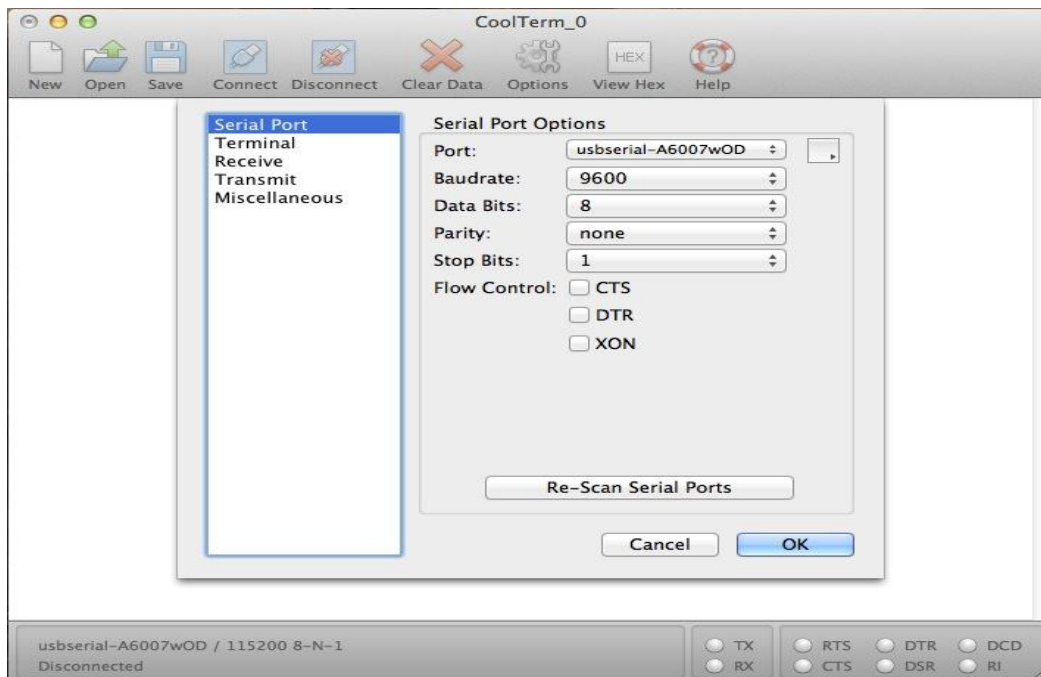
CoolTerm_0

New Open Save Connect Disconnect Clear Data Options HEX View Hex Help

Serial Port
Terminal
Receive
Transmit
Miscellaneous

Serial Port Options

Port: usbserial-A6007wOD

Baudrate: 9600

Data Bits: 8

Parity: none

Stop Bits: 1

Flow Control: CTS

DTR

XON

Re-Scan Serial Ports

Cancel OK

usbserial-A6007wOD / 115200 8-N-1
Disconnected

TX
RX

RTS DTR DCD
CTS DSR RI